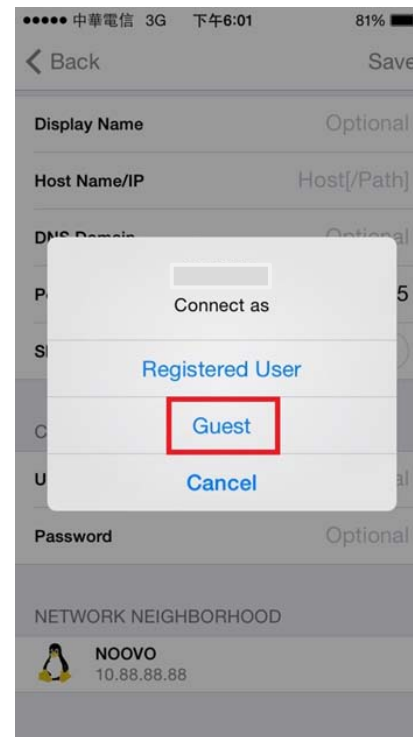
●●●●● 中華電信 3G 下午6:01 81%

Back Save

Display Name Optional

Host Name/IP Host[/Path]

DNS Domain Optional

P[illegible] 5

S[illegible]

C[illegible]

U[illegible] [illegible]al

Password Optional

Connect as

Registered User

Guest

Cancel

NETWORK NEIGHBORHOOD

NOOVO
10.88.88.88